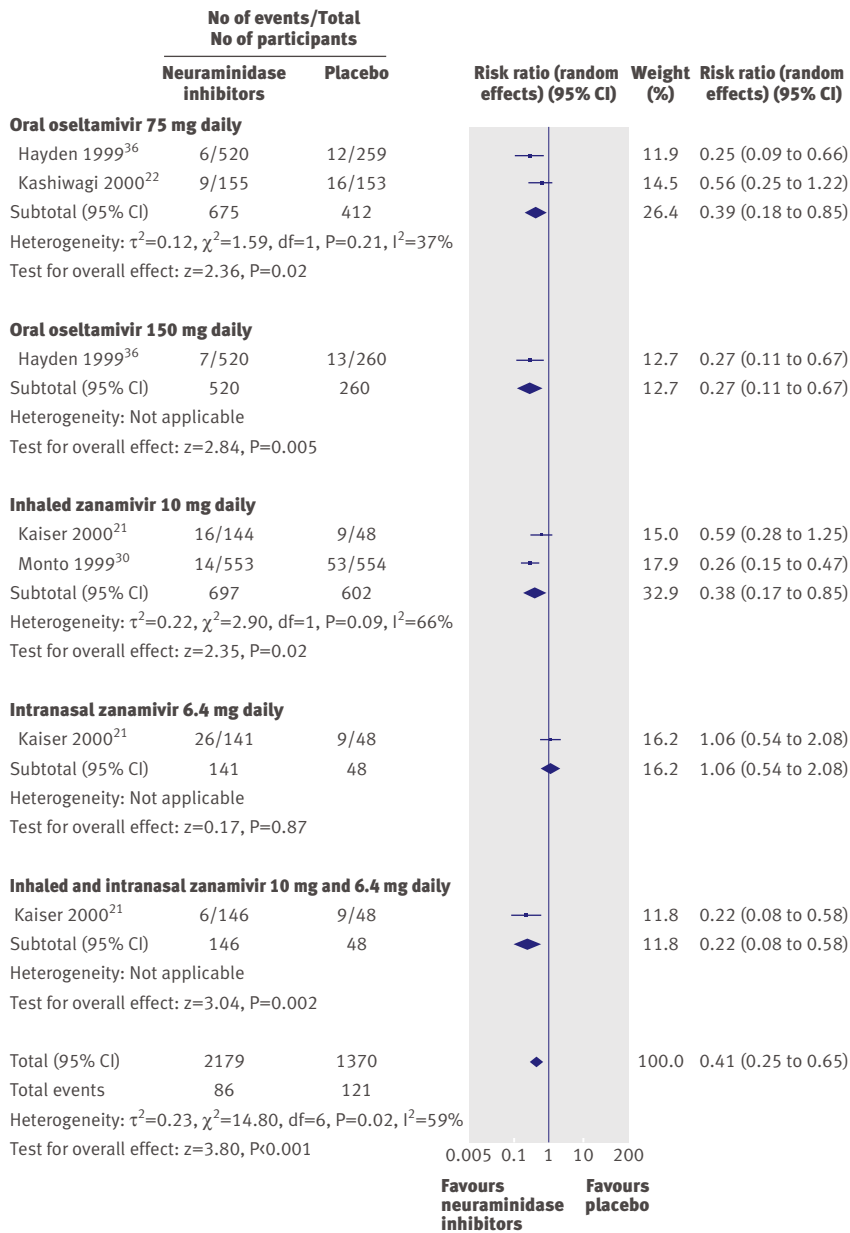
| | No of events/Total No of participants | | | | |
|---|---|---|---|---|---|
| | Neuraminidase inhibitors | Placebo | Risk ratio (random effects) (95% CI) | Weight (%) | Risk ratio (random effects) (95% CI) |
| **Oral oseltamivir 75 mg daily** | | | | | |
| Hayden 1999$^{36}$ | 6/520 | 12/259 | | 11.9 | 0.25 (0.09 to 0.66) |
| Kashiwagi 2000$^{22}$ | 9/155 | 16/153 | | 14.5 | 0.56 (0.25 to 1.22) |
| Subtotal (95% CI) | 675 | 412 | | 26.4 | 0.39 (0.18 to 0.85) |
| Heterogeneity: $\tau^2$=0.12, $\chi^2$=1.59, df=1, P=0.21, I$^2$=37% | | | | | |
| Test for overall effect: z=2.36, P=0.02 | | | | | |
| **Oral oseltamivir 150 mg daily** | | | | | |
| Hayden 1999$^{36}$ | 7/520 | 13/260 | | 12.7 | 0.27 (0.11 to 0.67) |
| Subtotal (95% CI) | 520 | 260 | | 12.7 | 0.27 (0.11 to 0.67) |
| Heterogeneity: Not applicable | | | | | |
| Test for overall effect: z=2.84, P=0.005 | | | | | |
| **Inhaled zanamivir 10 mg daily** | | | | | |
| Kaiser 2000$^{21}$ | 16/144 | 9/48 | | 15.0 | 0.59 (0.28 to 1.25) |
| Monto 1999$^{30}$ | 14/553 | 53/554 | | 17.9 | 0.26 (0.15 to 0.47) |
| Subtotal (95% CI) | 697 | 602 | | 32.9 | 0.38 (0.17 to 0.85) |
| Heterogeneity: $\tau^2$=0.22, $\chi^2$=2.90, df=1, P=0.09, I$^2$=66% | | | | | |
| Test for overall effect: z=2.35, P=0.02 | | | | | |
| **Intranasal zanamivir 6.4 mg daily** | | | | | |
| Kaiser 2000$^{21}$ | 26/141 | 9/48 | | 16.2 | 1.06 (0.54 to 2.08) |
| Subtotal (95% CI) | 141 | 48 | | 16.2 | 1.06 (0.54 to 2.08) |
| Heterogeneity: Not applicable | | | | | |
| Test for overall effect: z=0.17, P=0.87 | | | | | |
| **Inhaled and intranasal zanamivir 10 mg and 6.4 mg daily** | | | | | |
| Kaiser 2000$^{21}$ | 6/146 | 9/48 | | 11.8 | 0.22 (0.08 to 0.58) |
| Subtotal (95% CI) | 146 | 48 | | 11.8 | 0.22 (0.08 to 0.58) |
| Heterogeneity: Not applicable | | | | | |
| Test for overall effect: z=3.04, P=0.002 | | | | | |
| Total (95% CI) | 2179 | 1370 | | 100.0 | 0.41 (0.25 to 0.65) |
| Total events | 86 | 121 | | | |
| Heterogeneity: $\tau^2$=0.23, $\chi^2$=14.80, df=6, P=0.02, I$^2$=59% | | | | | |
| Test for overall effect: z=3.80, P<0.001 | | | | | |

0.005 0.1 1 10 200

Favours neuraminidase inhibitors    Favours placebo